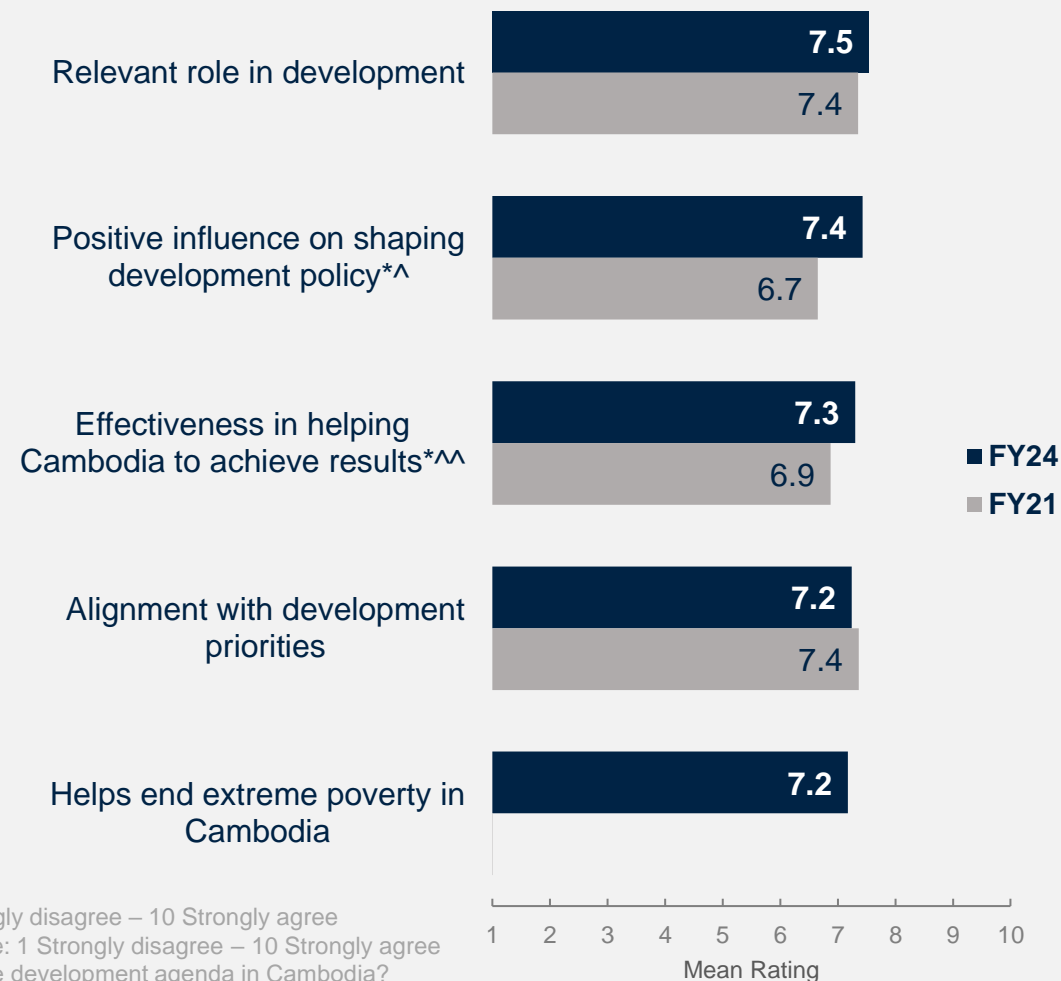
Relevant role in development
7.5
7.4

Positive influence on shaping development policy*^
7.4
6.7

Effectiveness in helping Cambodia to achieve results*^^
7.3
6.9

Alignment with development priorities
7.2
7.4

Helps end extreme poverty in Cambodia
7.2

■ FY24
■ FY21

1 2 3 4 5 6 7 8 9 10
Mean Rating

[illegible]gly disagree – 10 Strongly agree
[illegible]e: 1 Strongly disagree – 10 Strongly agree
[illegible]e development agenda in Cambodia?